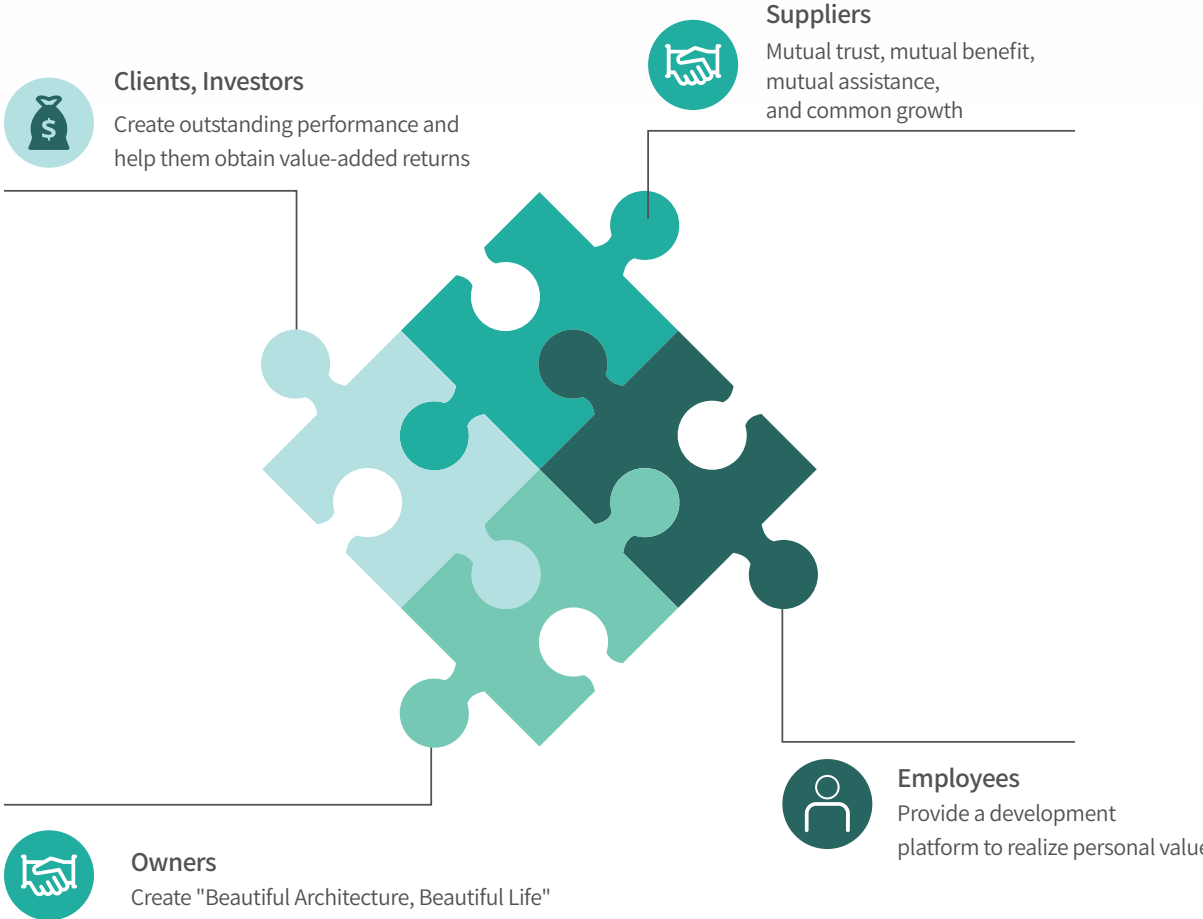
Suppliers
Mutual trust, mutual benefit, mutual assistance, and common growth

$

Clients, Investors
Create outstanding performance and help them obtain value-added returns

Employees
Provide a development platform to realize personal valu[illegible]

Owners
Create "Beautiful Architecture, Beautiful Life"